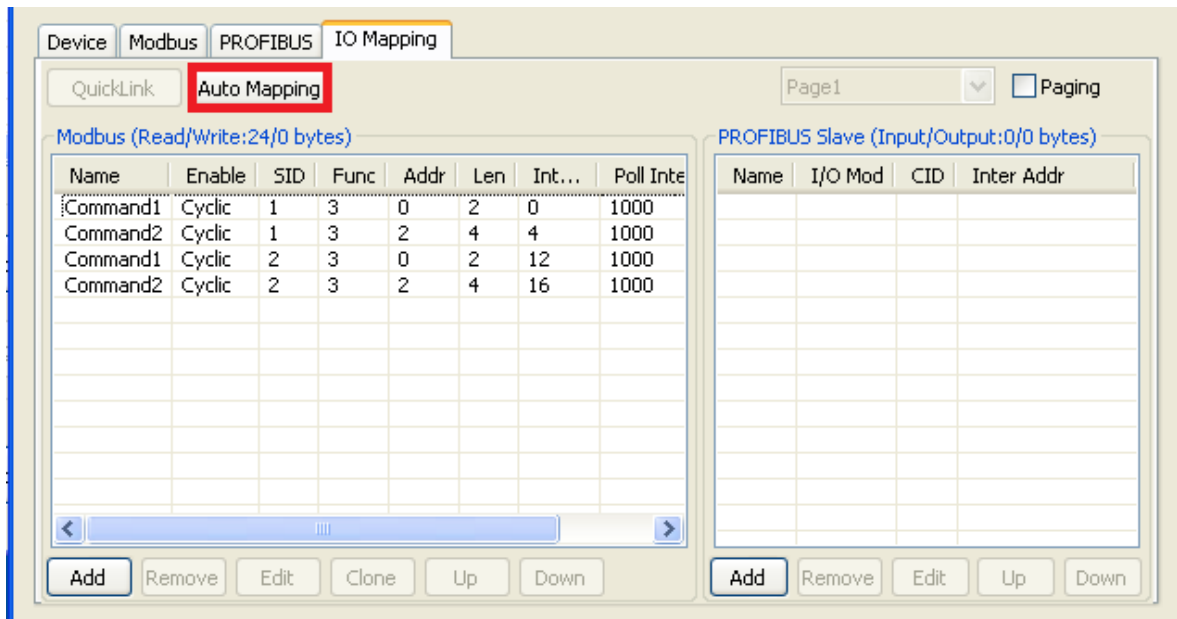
Device | Modbus | PROFIBUS | IO Mapping

QuickLink | Auto Mapping | Page1 | Paging

Modbus (Read/Write:24/0 bytes)

| Name | Enable | SID | Func | Addr | Len | Int... | Poll Inte |
|---|---|---|---|---|---|---|---|
| Command1 | Cyclic | 1 | 3 | 0 | 2 | 0 | 1000 |
| Command2 | Cyclic | 1 | 3 | 2 | 4 | 4 | 1000 |
| Command1 | Cyclic | 2 | 3 | 0 | 2 | 12 | 1000 |
| Command2 | Cyclic | 2 | 3 | 2 | 4 | 16 | 1000 |

Add | Remove | Edit | Clone | Up | Down

PROFIBUS Slave (Input/Output:0/0 bytes)

| Name | I/O Mod | CID | Inter Addr |
|---|---|---|---|

Add | Remove | Edit | Up | Down